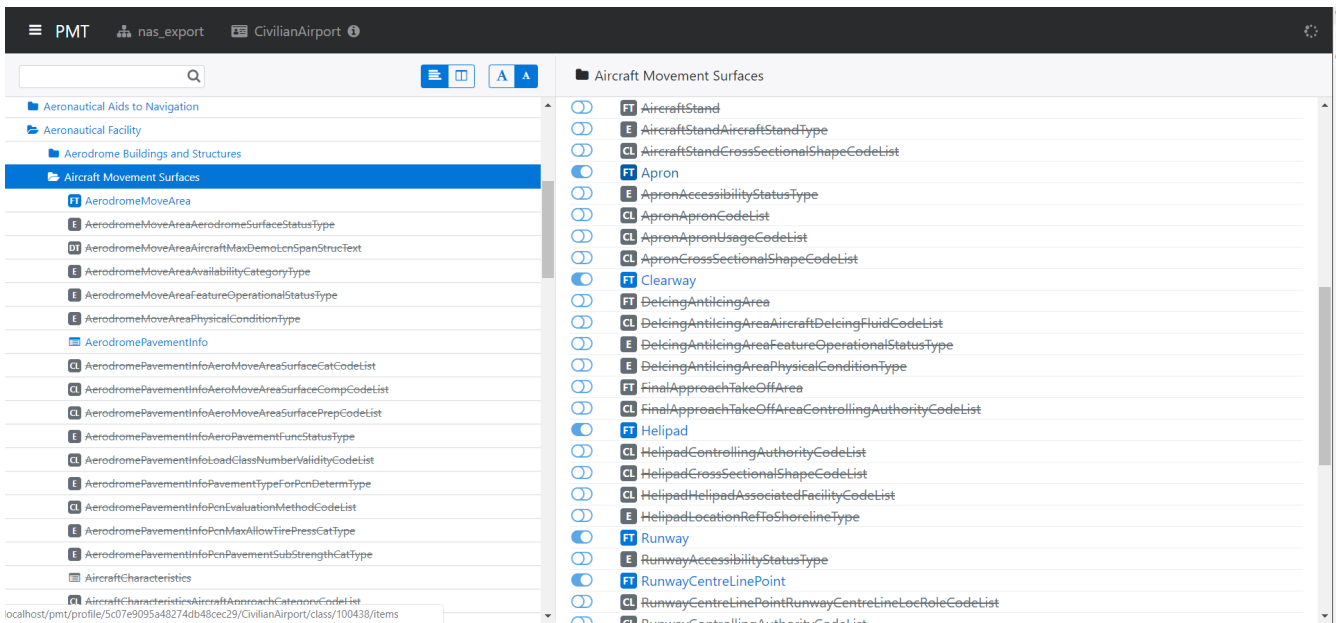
PMT nas_export CivilianAirport

A A

Aeronautical Aids to Navigation
Aeronautical Facility
Aerodrome Buildings and Structures
Aircraft Movement Surfaces
FT AerodromeMoveArea
E AerodromeMoveAreaAerodromeSurfaceStatusType
DT AerodromeMoveAreaAircraftMaxDemoLcnSpanStrucText
E AerodromeMoveAreaAvailabilityCategoryType
E AerodromeMoveAreaFeatureOperationalStatusType
E AerodromeMoveAreaPhysicalConditionType
AerodromePavementInfo
CL AerodromePavementInfoAeroMoveAreaSurfaceCatCodeList
CL AerodromePavementInfoAeroMoveAreaSurfaceCompCodeList
CL AerodromePavementInfoAeroMoveAreaSurfacePrepCodeList
E AerodromePavementInfoAeroPavementFuncStatusType
CL AerodromePavementInfoLoadClassNumberValidityCodeList
E AerodromePavementInfoPavementTypeForPcnDetermType
CL AerodromePavementInfoPcnEvaluationMethodCodeList
E AerodromePavementInfoPcnMaxAllowTirePressCatType
E AerodromePavementInfoPcnPavementSubStrengthCatType
AircraftCharacteristics
CL AircraftCharacteristicsAircraftApproachCategoryCodeList
localhost/pmt/profile/5c07e9095a48274db48cec29/CivilianAirport/class/100438/items

Aircraft Movement Surfaces
FT AircraftStand
E AircraftStandAircraftStandType
CL AircraftStandCrossSectionalShapeCodeList
FT Apron
E ApronAccessibilityStatusType
CL ApronApronCodeList
CL ApronApronUsageCodeList
CL ApronCrossSectionalShapeCodeList
FT Clearway
FT DeicingAntiicingArea
CL DeicingAntiicingAreaAircraftDeicingFluidCodeList
E DeicingAntiicingAreaFeatureOperationalStatusType
E DeicingAntiicingAreaPhysicalConditionType
FT FinalApproachTakeOffArea
CL FinalApproachTakeOffAreaControllingAuthorityCodeList
FT Helipad
CL HelipadControllingAuthorityCodeList
CL HelipadCrossSectionalShapeCodeList
CL HelipadHelipadAssociatedFacilityCodeList
E HelipadLocationRefToShorelineType
FT Runway
E RunwayAccessibilityStatusType
FT RunwayCentreLinePoint
CL RunwayCentreLinePointRunwayCentreLineLocRoleCodeList